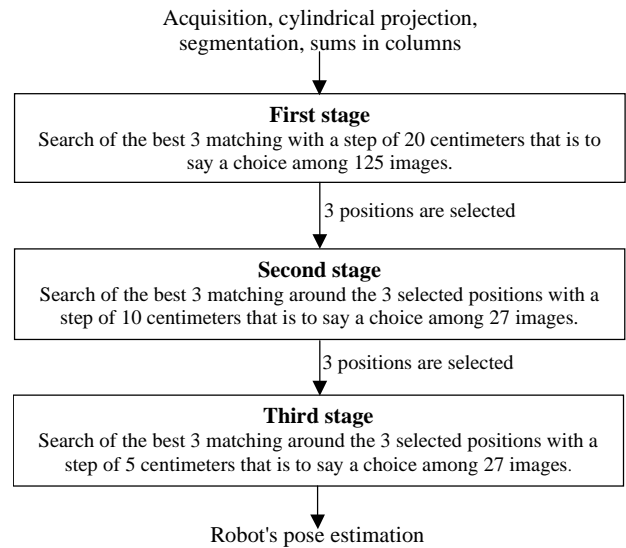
Acquisition, cylindrical projection, segmentation, sums in columns

First stage
Search of the best 3 matching with a step of 20 centimeters that is to say a choice among 125 images.

3 positions are selected

Second stage
Search of the best 3 matching around the 3 selected positions with a step of 10 centimeters that is to say a choice among 27 images.

3 positions are selected

Third stage
Search of the best 3 matching around the 3 selected positions with a step of 5 centimeters that is to say a choice among 27 images.

Robot's pose estimation